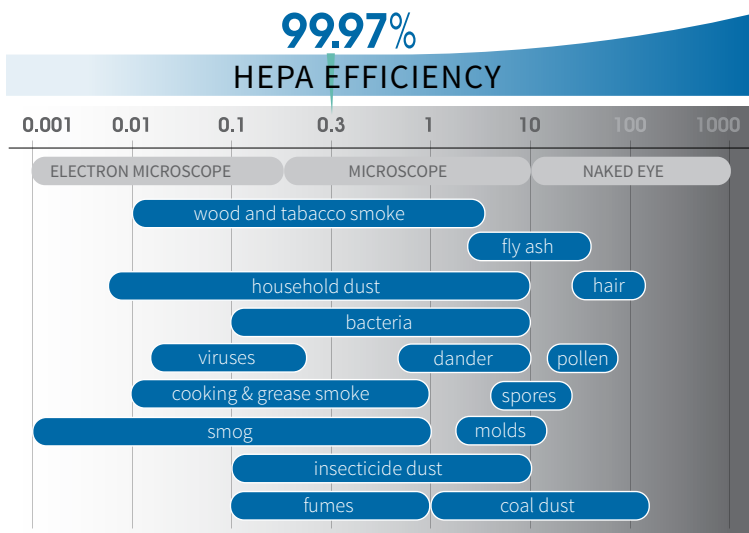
99.97%
HEPA EFFICIENCY

0.001 0.01 0.1 0.3 1 10 100 1000

ELECTRON MICROSCOPE
MICROSCOPE
NAKED EYE

wood and tabacco smoke
fly ash
household dust
hair
bacteria
viruses
dander
pollen
cooking & grease smoke
spores
smog
molds
insecticide dust
fumes
coal dust